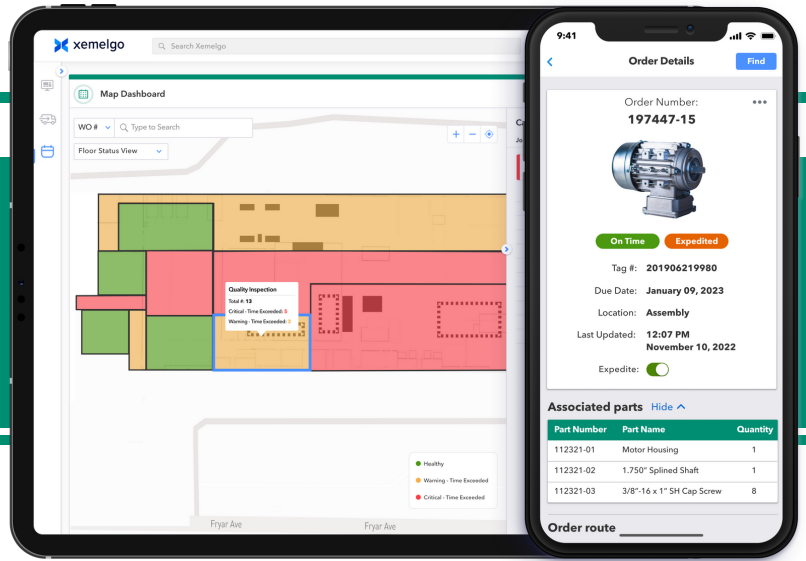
xemelgo

Search Xemelgo

Map Dashboard

WO #

Type to Search

Floor Status View

Quality Inspection
Total #: 13
Critical - Time Exceeded: 5
Warning - Time Exceeded: 2

Healthy
Warning - Time Exceeded
Critical - Time Exceeded

Fryar Ave

Fryar Ave

9:41

Order Details

Find

Order Number:
197447-15

On Time

Expedited

Tag #: 201906219980

Due Date: January 09, 2023

Location: Assembly

Last Updated: 12:07 PM November 10, 2022

Expedite:

Associated parts Hide

| Part Number | Part Name | Quantity |
|---|---|---|
| 112321-01 | Motor Housing | 1 |
| 112321-02 | 1.750" Splined Shaft | 1 |
| 112321-03 | 3/8"-16 x 1" SH Cap Screw | 8 |

Order route